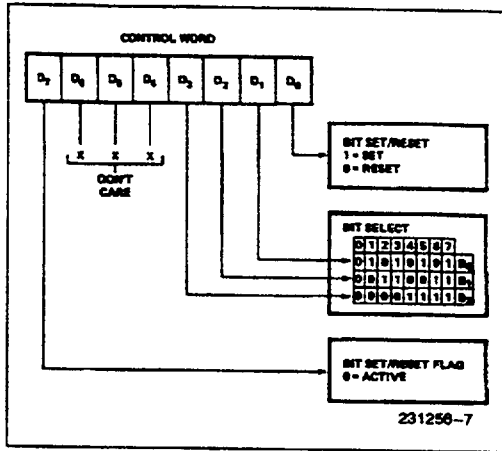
CONTROL WORD

| $D_7$ | $D_6$ | $D_5$ | $D_4$ | $D_3$ | $D_2$ | $D_1$ | $D_0$ |
|---|---|---|---|---|---|---|---|

X X X

DON'T CARE

BIT SET/RESET
1 = SET
0 = RESET

BIT SELECT

| 0 | 1 | 2 | 3 | 4 | 5 | 6 | 7 | |
|---|---|---|---|---|---|---|---|---|
| 0 | 1 | 0 | 1 | 0 | 1 | 0 | 1 | $B_0$ |
| 0 | 0 | 1 | 1 | 0 | 0 | 1 | 1 | $B_1$ |
| 0 | 0 | 0 | 0 | 1 | 1 | 1 | 1 | $B_2$ |

BIT SET/RESET FLAG
0 = ACTIVE

231256-7